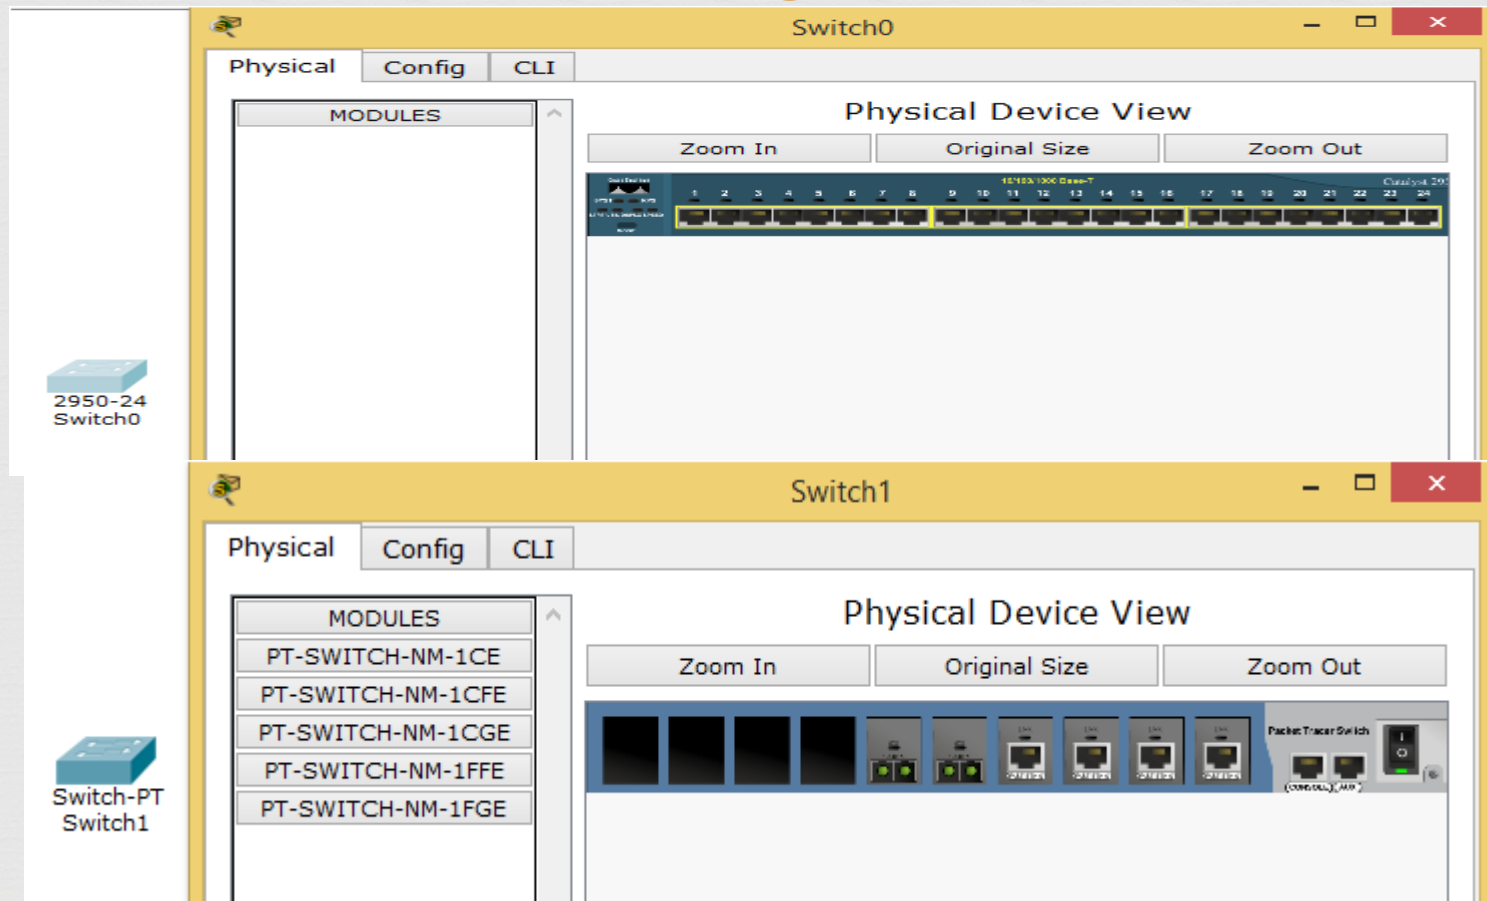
Switch0

Physical Config CLI

MODULES

Physical Device View

Zoom In Original Size Zoom Out

10/100/1000 Base-T

1 2 3 4 5 6 7 8 9 10 11 12 13 14 15 16 17 18 19 20 21 22 23 24

Catalyst 29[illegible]

2950-24
Switch0

Switch1

Physical Config CLI

MODULES

PT-SWITCH-NM-1CE

PT-SWITCH-NM-1CFE

PT-SWITCH-NM-1CGE

PT-SWITCH-NM-1FFE

PT-SWITCH-NM-1FGE

Physical Device View

Zoom In Original Size Zoom Out

Packet Tracer Switch

Switch-PT
Switch1